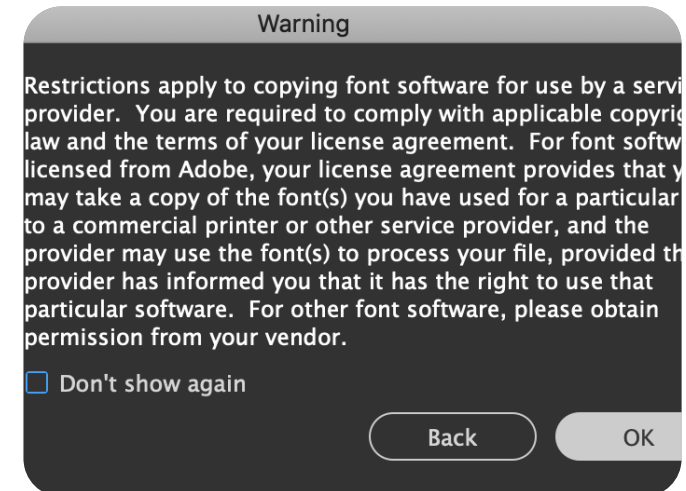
Warning

Restrictions apply to copying font software for use by a servi provider. You are required to comply with applicable copyri law and the terms of your license agreement. For font softw licensed from Adobe, your license agreement provides that y may take a copy of the font(s) you have used for a particular to a commercial printer or other service provider, and the provider may use the font(s) to process your file, provided th provider has informed you that it has the right to use that particular software. For other font software, please obtain permission from your vendor.

Don't show again

Back

OK